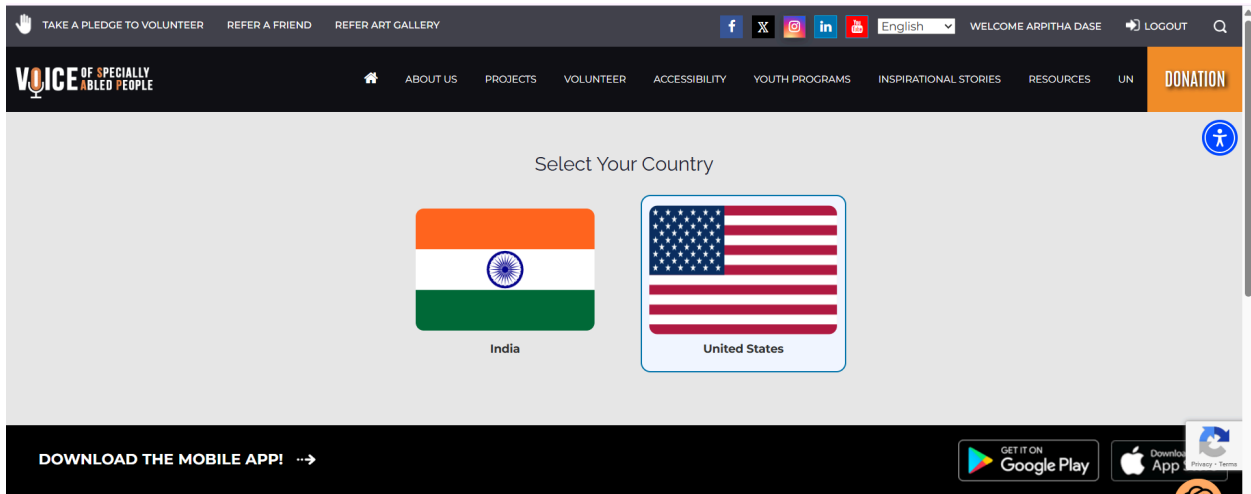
TAKE A PLEDGE TO VOLUNTEER REFER A FRIEND REFER ART GALLERY

English WELCOME ARPITHA DASE LOGOUT

VOICE OF SPECIALLY ABLED PEOPLE

ABOUT US PROJECTS VOLUNTEER ACCESSIBILITY YOUTH PROGRAMS INSPIRATIONAL STORIES RESOURCES UN DONATION

Select Your Country

India

United States

DOWNLOAD THE MOBILE APP!

GET IT ON Google Play

Download on the App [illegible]

Privacy - Terms